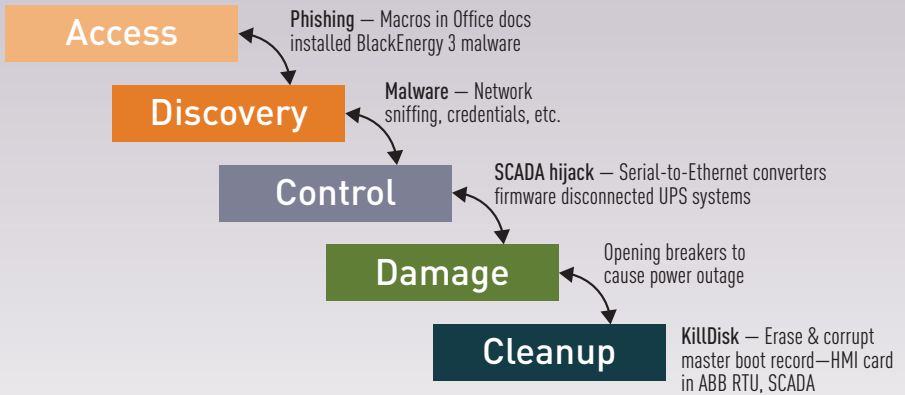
Access

Phishing — Macros in Office docs installed BlackEnergy 3 malware

Discovery

Malware — Network sniffing, credentials, etc.

Control

SCADA hijack — Serial-to-Ethernet converters firmware disconnected UPS systems

Damage

Opening breakers to cause power outage

Cleanup

KillDisk — Erase & corrupt master boot record—HMI card in ABB RTU, SCADA